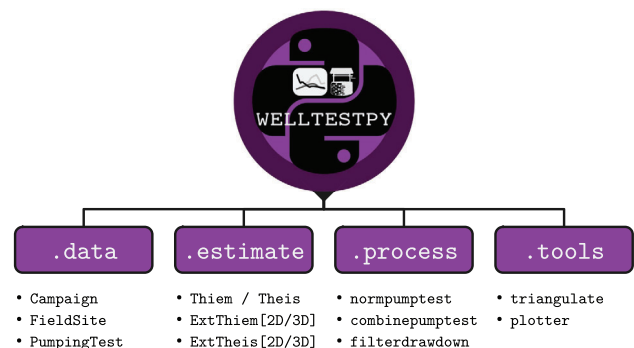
WELLTESTPY

.data

- Campaign
- FieldSite
- PumpingTest

.estimate

- Thiem / Theis
- ExtThiem[2D/3D]
- ExtTheis[2D/3D]

.process

- normpumptest
- combinepumptest
- filterdrawdown

.tools

- triangulate
- plotter